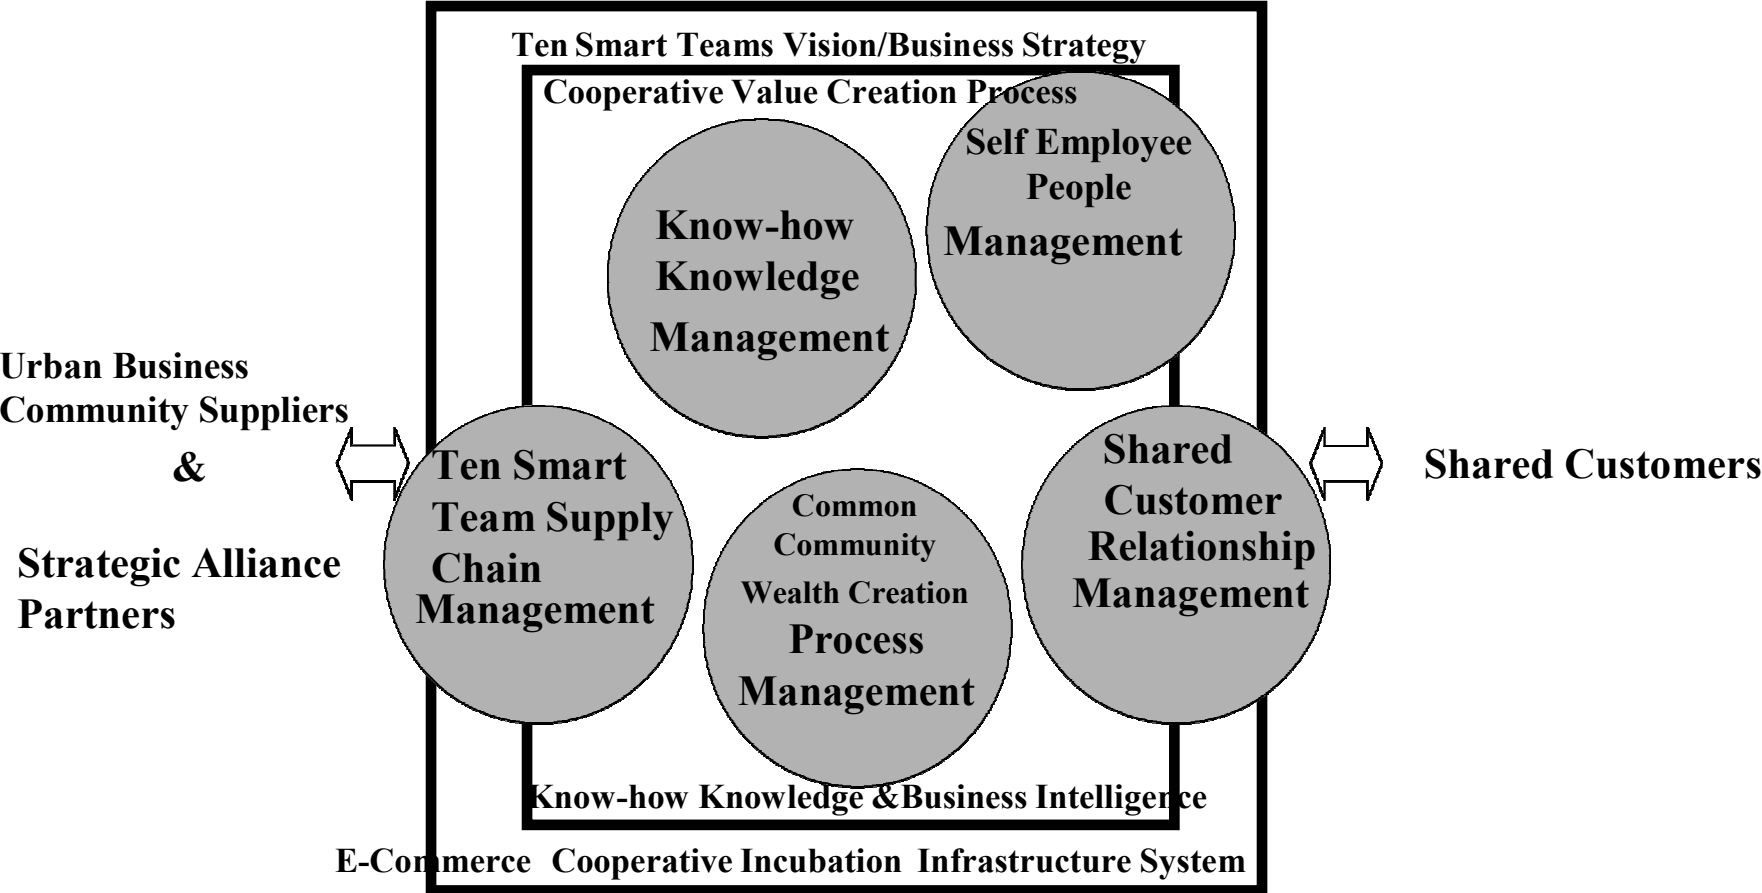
Ten Smart Teams Vision/Business Strategy

Cooperative Value Creation Process

Know-how Knowledge Management

Self Employee People Management

Urban Business Community Suppliers

&

Strategic Alliance Partners

Ten Smart Team Supply Chain Management

Common Community Wealth Creation Process Management

Shared Customer Relationship Management

Shared Customers

Know-how Knowledge &Business Intelligence

E-Commerce Cooperative Incubation Infrastructure System